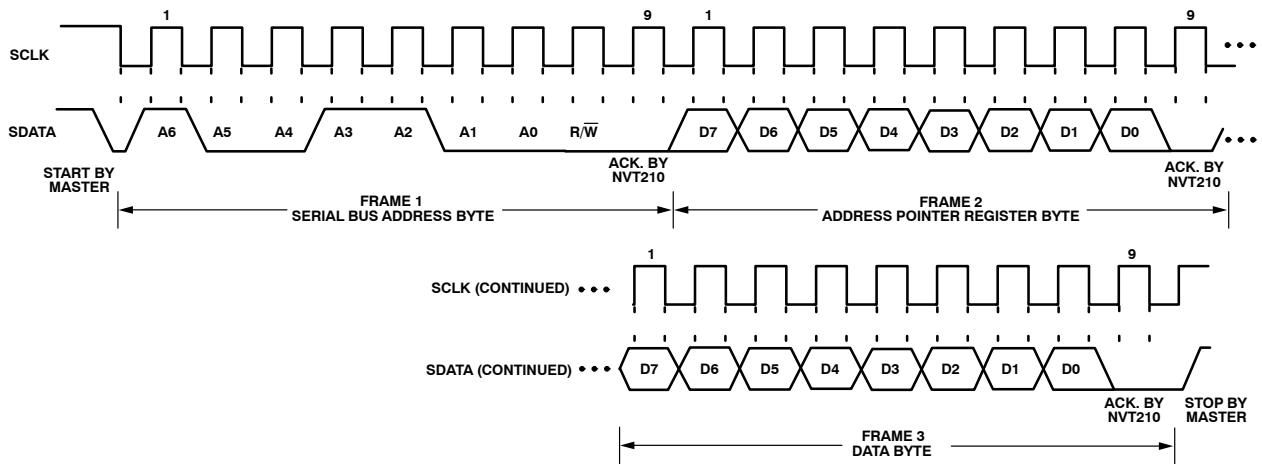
1
9
1
9

SCLK

SDATA

A6 A5 A4 A3 A2 A1 A0 $R/\overline{W}$

D7 D6 D5 D4 D3 D2 D1 D0

START BY MASTER

ACK. BY NVT210

ACK. BY NVT210

FRAME 1
SERIAL BUS ADDRESS BYTE

FRAME 2
ADDRESS POINTER REGISTER BYTE

1
9

SCLK (CONTINUED)

SDATA (CONTINUED)

D7 D6 D5 D4 D3 D2 D1 D0

ACK. BY NVT210

STOP BY MASTER

FRAME 3
DATA BYTE